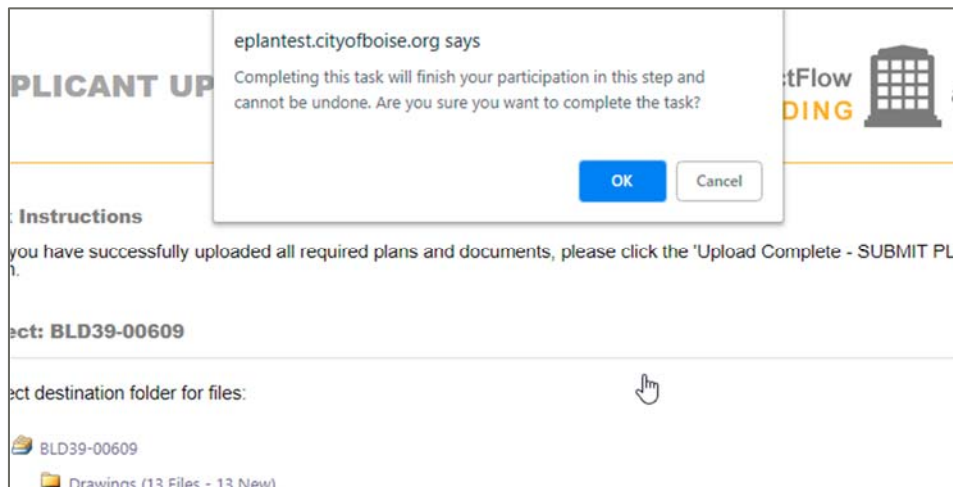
PLICANT UP

tFlow
DING

eplantest.cityofboise.org says

Completing this task will finish your participation in this step and cannot be undone. Are you sure you want to complete the task?

OK

Cancel

Instructions

you have successfully uploaded all required plans and documents, please click the 'Upload Complete - SUBMIT PL
n.

ect: BLD39-00609

ect destination folder for files:

BLD39-00609

Drawings (13 Files - 13 New)